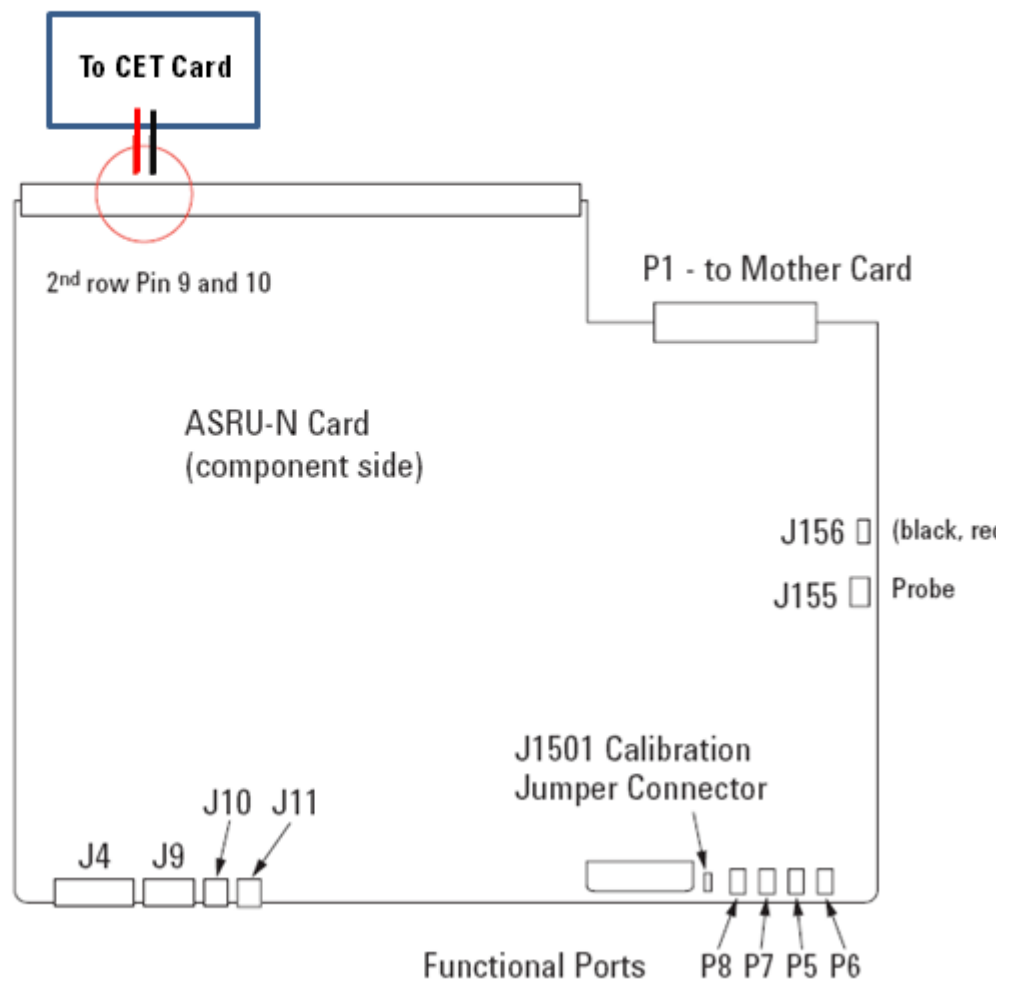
To CET Card

2$^{nd}$ row Pin 9 and 10

P1 - to Mother Card

ASRU-N Card
(component side)

J156 (black, re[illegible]

J155 Probe

J1501 Calibration
Jumper Connector

J10 J11

J4 J9

Functional Ports P8 P7 P5 P6